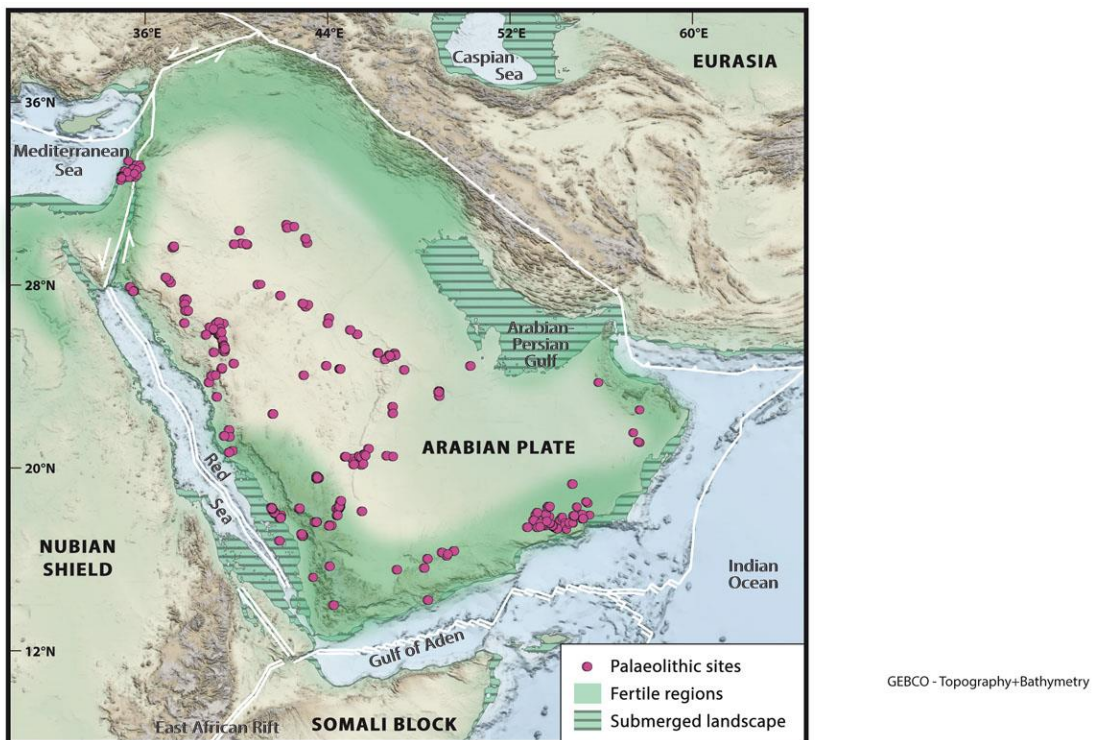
36°E
44°E
52°E
60°E
Caspian Sea
EURASIA
36°N
Mediterranean Sea
28°N
Arabian-Persian Gulf
ARABIAN PLATE
20°N
Red Sea
NUBIAN SHIELD
Indian Ocean
12°N
Gulf of Aden
East African Rift
SOMALI BLOCK
Palaeolithic sites
Fertile regions
Submerged landscape

GEBCO - Topography+Bathymetry